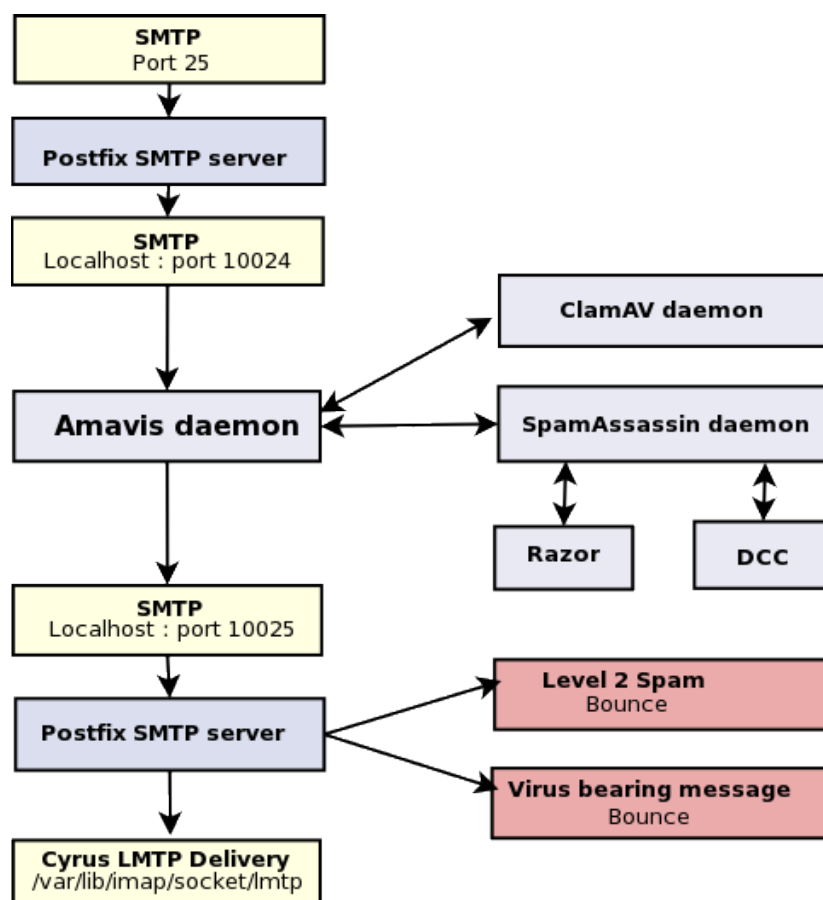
SMTP
Port 25

Postfix SMTP server

SMTP
Localhost : port 10024

ClamAV daemon

Amavis daemon

SpamAssassin daemon

Razor

DCC

SMTP
Localhost : port 10025

Level 2 Spam
Bounce

Postfix SMTP server

Virus bearing message
Bounce

Cyrus LMTP Delivery
/var/lib/imap/socket/lmtp